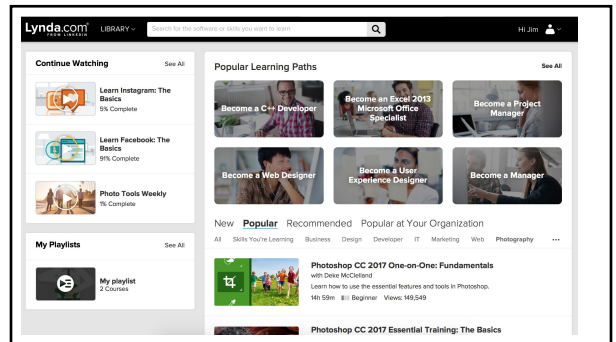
Lynda.com FROM LINKEDIN LIBRARY

Search for the software or skills you want to learn

Hi Jim

Continue Watching

See All

Learn Instagram: The Basics
5% Complete

Learn Facebook: The Basics
91% Complete

Photo Tools Weekly
1% Complete

My Playlists

See All

My playlist
2 Courses

Popular Learning Paths

See All

Become a C++ Developer

Become an Excel 2013 Microsoft Office Specialist

Become a Project Manager

Become a Web Designer

Become a User Experience Designer

Become a Manager

New Popular Recommended Popular at Your Organization

All Skills You're Learning Business Design Developer IT Marketing Web Photography ...

Photoshop CC 2017 One-on-One: Fundamentals
with Deke McClelland
Learn how to use the essential features and tools in Photoshop.
14h 59m Beginner Views: 149,549

Photoshop CC 2017 Essential Training: The Basics